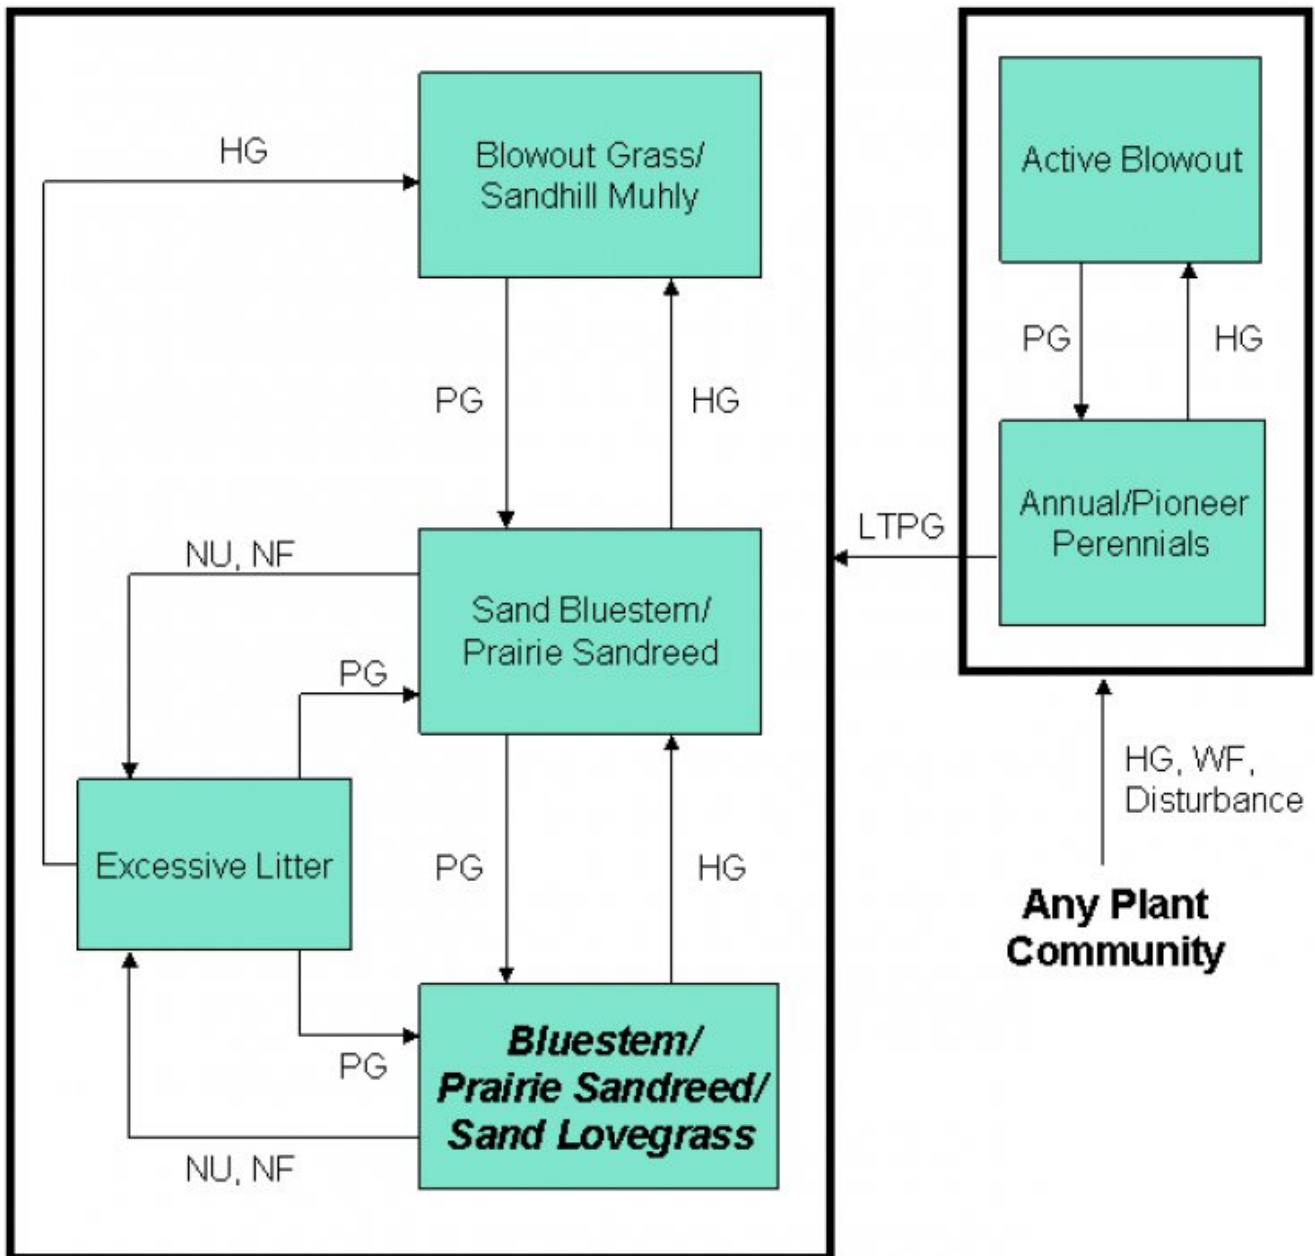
HG

Blowout Grass/ Sandhill Muhly

PG

HG

NU, NF

Sand Bluestem/ Prairie Sandreed

PG

Excessive Litter

PG

HG

PG

**Bluestem/ Prairie Sandreed/ Sand Lovegrass**

NU, NF

Active Blowout

PG

HG

LTPG

Annual/Pioneer Perennials

HG, WF, Disturbance

**Any Plant Community**